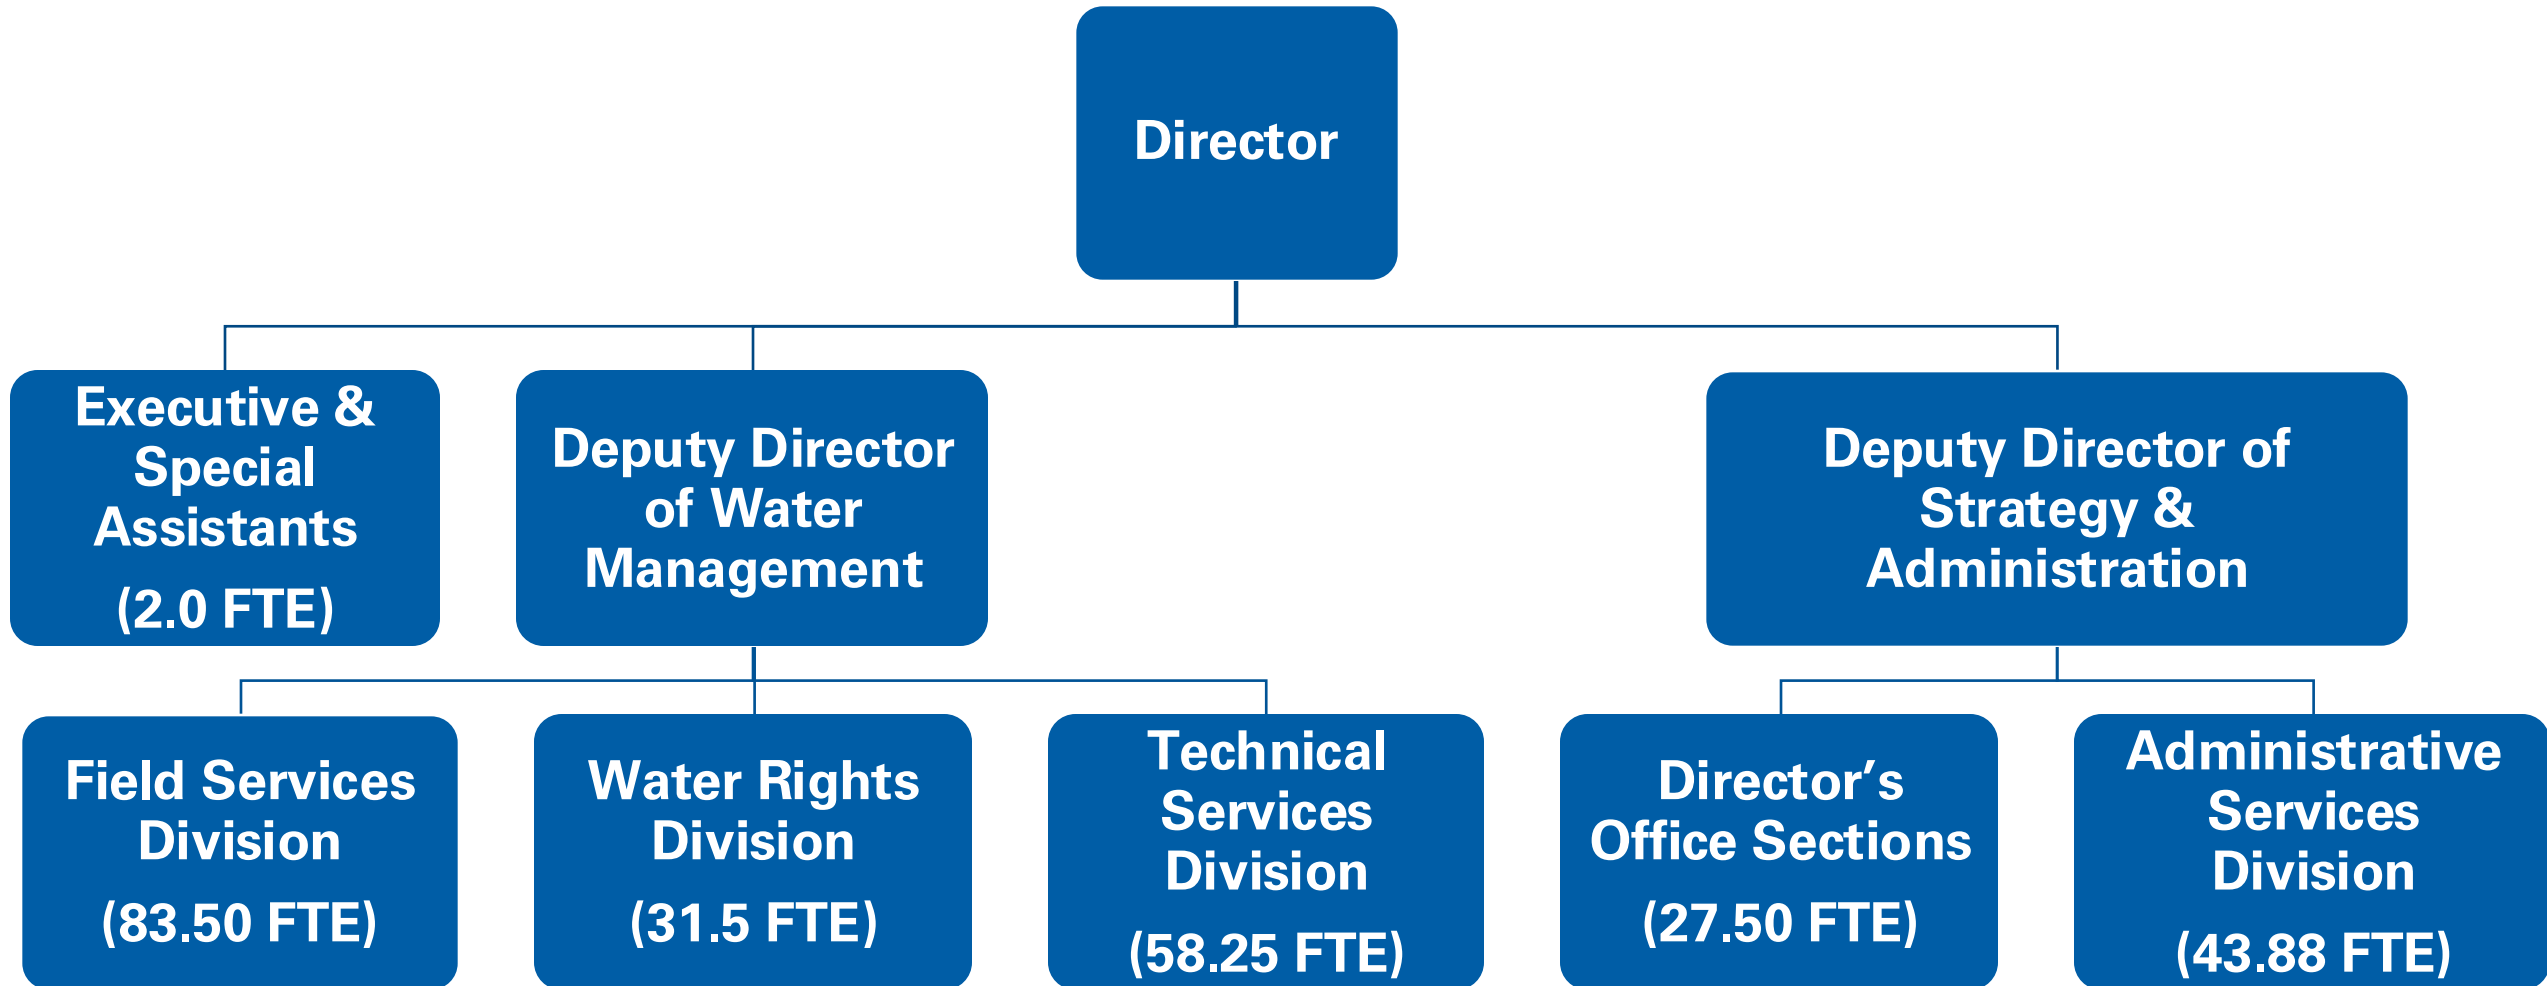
Director

Executive & Special Assistants
(2.0 FTE)

Deputy Director of Water Management

Deputy Director of Strategy & Administration

Field Services Division
(83.50 FTE)

Water Rights Division
(31.5 FTE)

Technical Services Division
(58.25 FTE)

Director’s Office Sections
(27.50 FTE)

Administrative Services Division
(43.88 FTE)